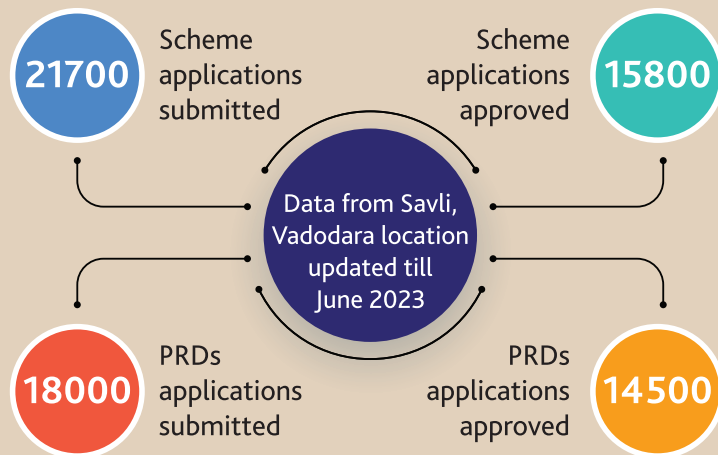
21700

Scheme applications submitted

Scheme applications approved

15800

Data from Savli, Vadodara location updated till June 2023

18000

PRDs applications submitted

PRDs applications approved

14500